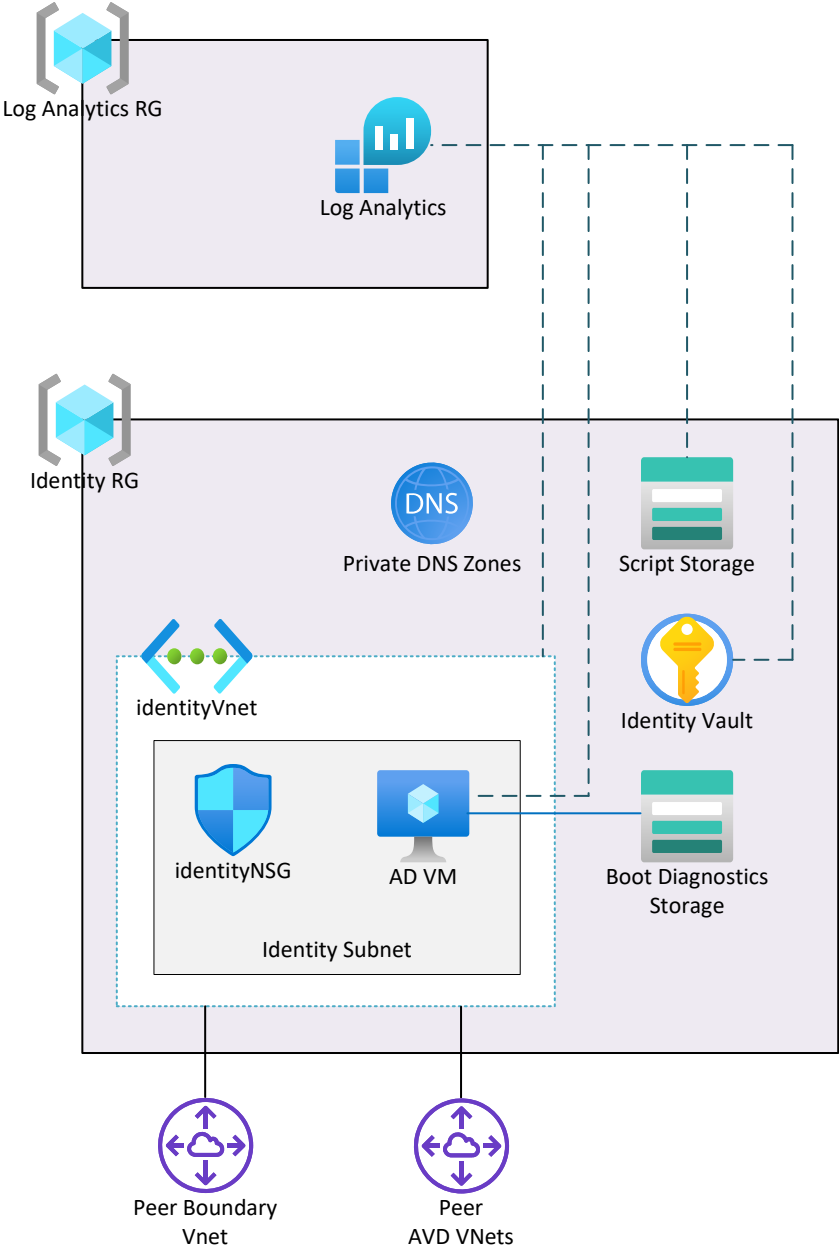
Log Analytics RG

Log Analytics

Identity RG

DNS

Private DNS Zones

Script Storage

Identity Vault

identityVnet

identityNSG

AD VM

Boot Diagnostics Storage

Identity Subnet

Peer Boundary Vnet

Peer AVD VNets